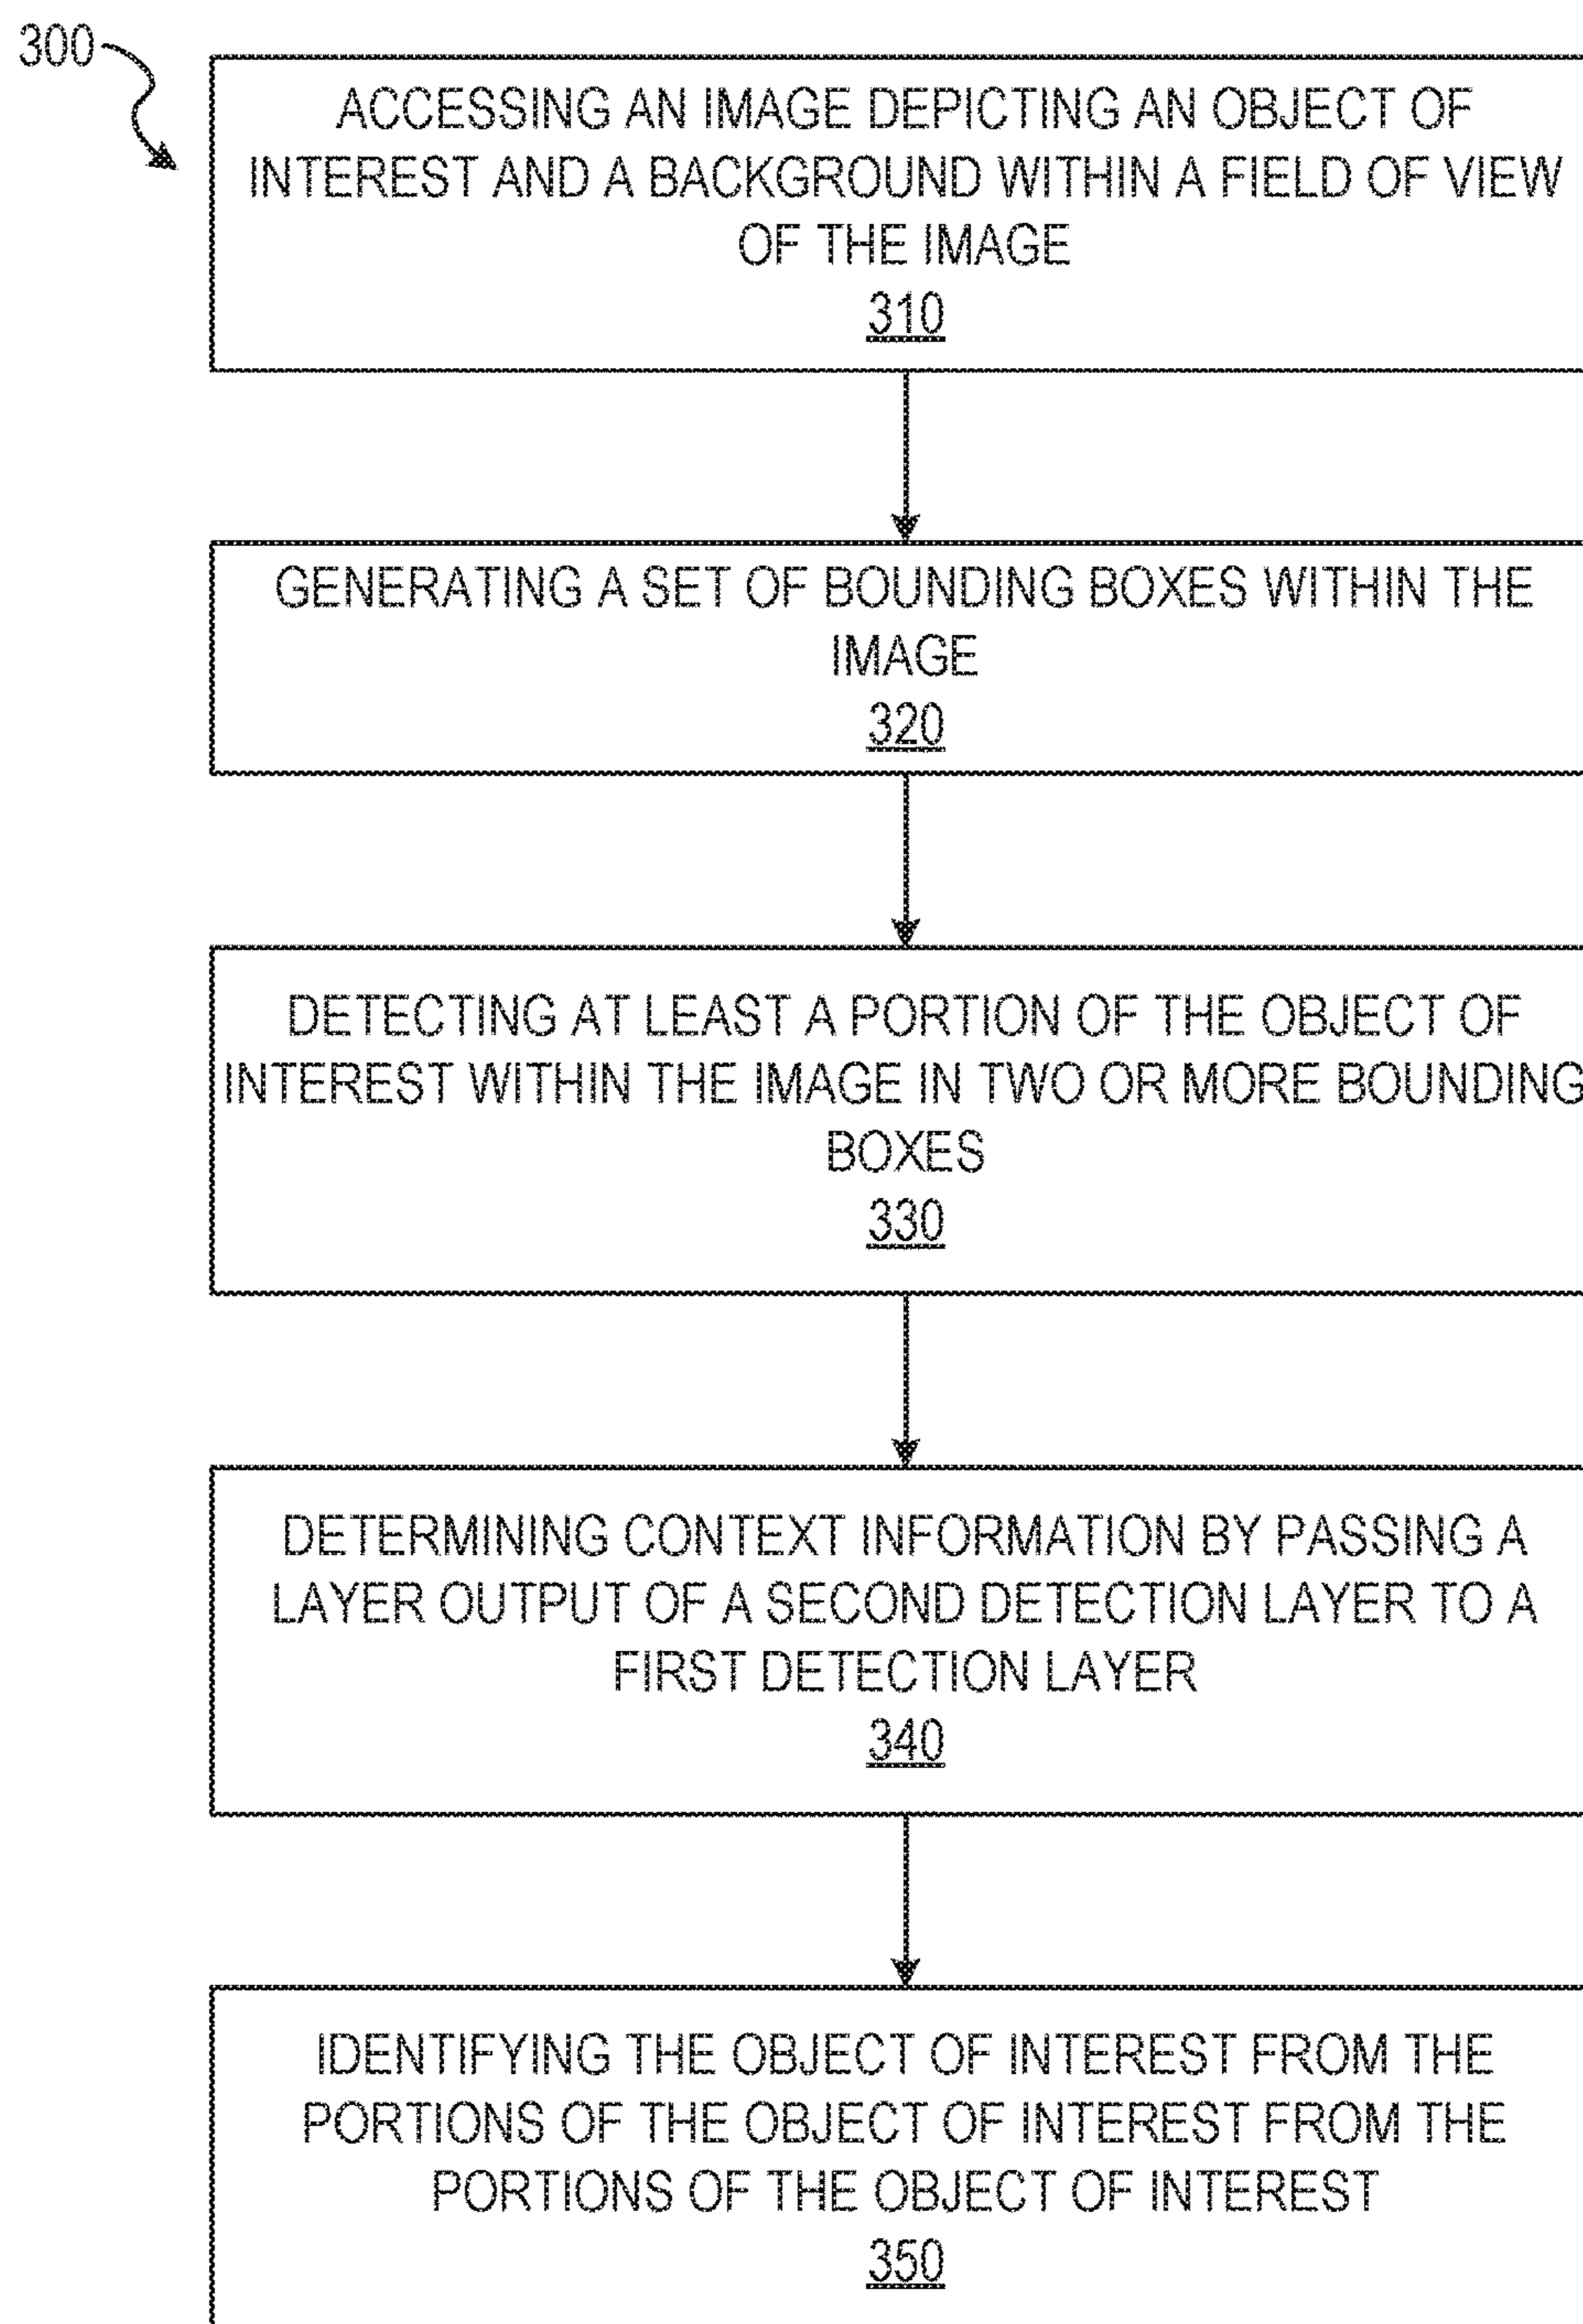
300

ACCESSING AN IMAGE DEPICTING AN OBJECT OF INTEREST AND A BACKGROUND WITHIN A FIELD OF VIEW OF THE IMAGE
310

GENERATING A SET OF BOUNDING BOXES WITHIN THE IMAGE
320

DETECTING AT LEAST A PORTION OF THE OBJECT OF INTEREST WITHIN THE IMAGE IN TWO OR MORE BOUNDING BOXES
330

DETERMINING CONTEXT INFORMATION BY PASSING A LAYER OUTPUT OF A SECOND DETECTION LAYER TO A FIRST DETECTION LAYER
340

IDENTIFYING THE OBJECT OF INTEREST FROM THE PORTIONS OF THE OBJECT OF INTEREST FROM THE PORTIONS OF THE OBJECT OF INTEREST
350